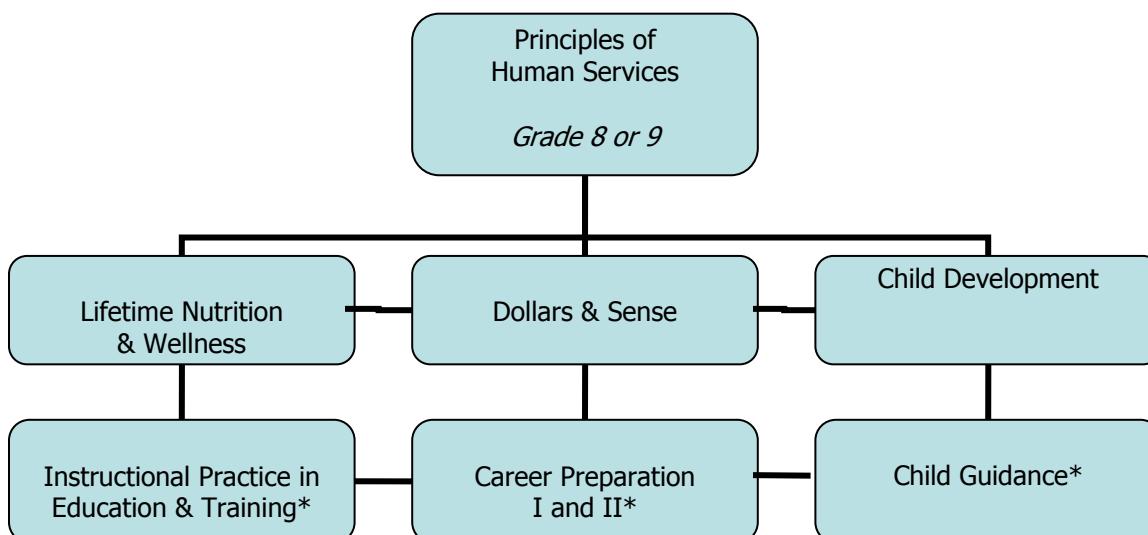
Principles of Human Services

*Grade 8 or 9*

Lifetime Nutrition & Wellness

Dollars & Sense

Child Development

Instructional Practice in Education & Training*

Career Preparation I and II*

Child Guidance*